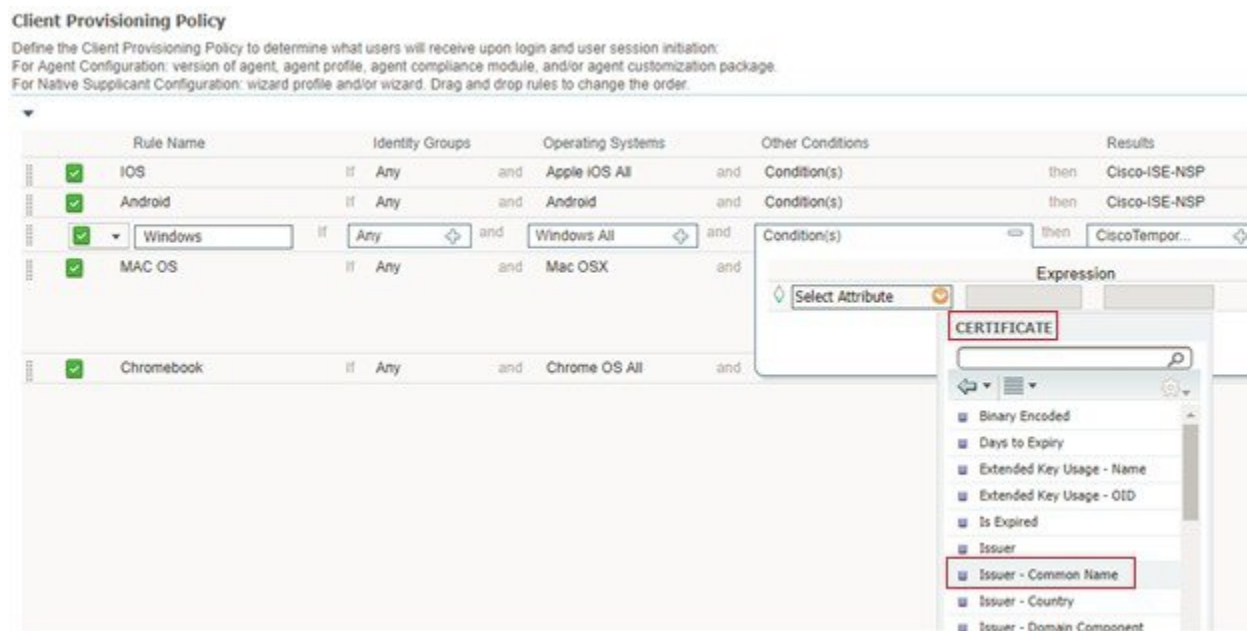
Client Provisioning Policy

Define the Client Provisioning Policy to determine what users will receive upon login and user session initiation:
For Agent Configuration: version of agent, agent profile, agent compliance module, and/or agent customization package.
For Native Supplicant Configuration: wizard profile and/or wizard. Drag and drop rules to change the order.

| Rule Name | | Identity Groups | | Operating Systems | | Other Conditions | | Results |
|---|---|---|---|---|---|---|---|---|
| IOS | If | Any | and | Apple iOS All | and | Condition(s) | then | Cisco-ISE-NSP |
| Android | If | Any | and | Android | and | Condition(s) | then | Cisco-ISE-NSP |
| Windows | If | Any | and | Windows All | and | Condition(s) | then | CiscoTempor... |
| MAC OS | If | Any | and | Mac OSX | and | | | |
| Chromebook | If | Any | and | Chrome OS All | and | | | |

Expression

Select Attribute

CERTIFICATE

Binary Encoded
Days to Expiry
Extended Key Usage - Name
Extended Key Usage - OID
Is Expired
Issuer
Issuer - Common Name
Issuer - Country
Issuer - Domain Component